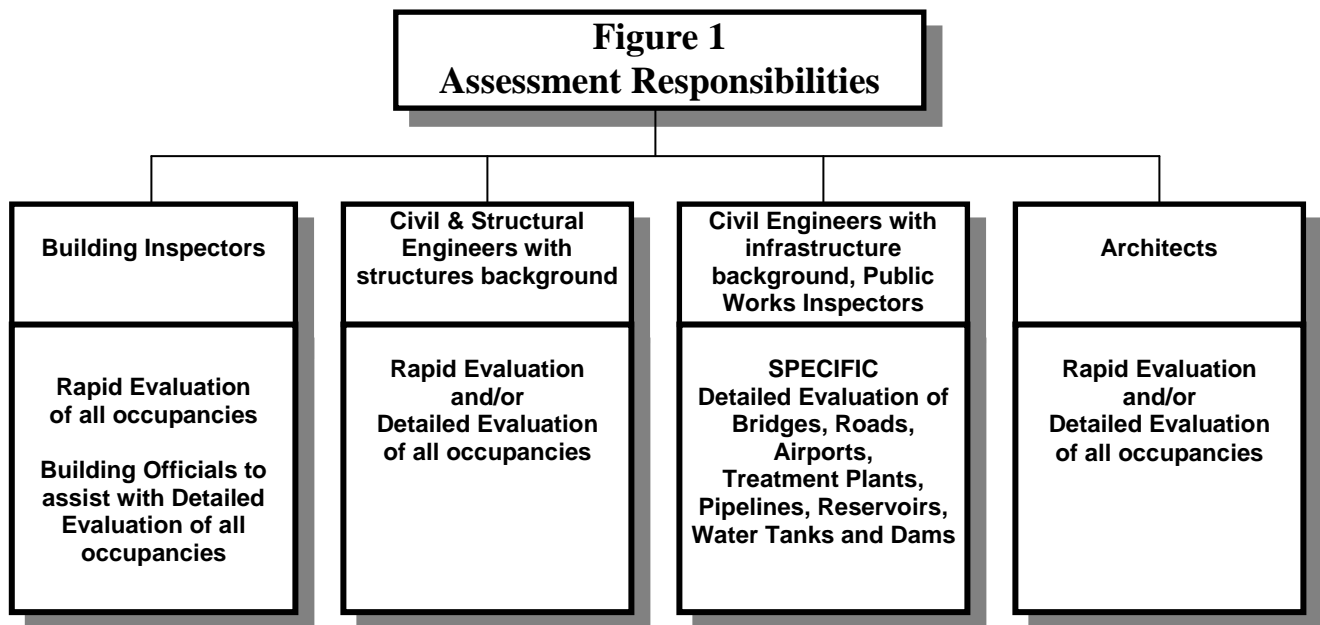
Figure 1
Assessment Responsibilities

Building Inspectors

Rapid Evaluation of all occupancies

Building Officials to assist with Detailed Evaluation of all occupancies

Civil & Structural Engineers with structures background

Rapid Evaluation and/or Detailed Evaluation of all occupancies

Civil Engineers with infrastructure background, Public Works Inspectors

SPECIFIC
Detailed Evaluation of Bridges, Roads, Airports, Treatment Plants, Pipelines, Reservoirs, Water Tanks and Dams

Architects

Rapid Evaluation and/or Detailed Evaluation of all occupancies